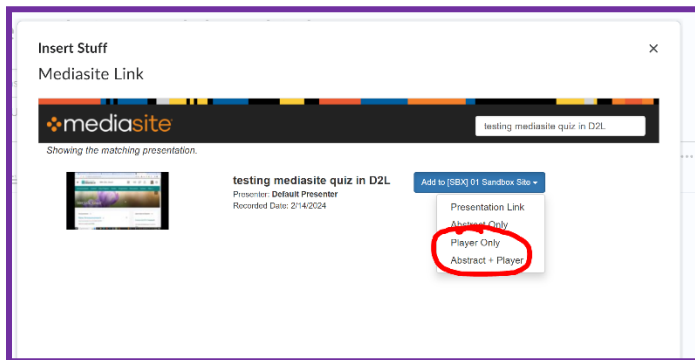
Insert Stuff
Mediasite Link
×

mediasite

testing mediasite quiz in D2L

Showing the matching presentation.

testing mediasite quiz in D2L
Presenter: Default Presenter
Recorded Date: 2/14/2024

Add to [SBX] 01 Sandbox Site

Presentation Link
Abstract Only
Player Only
Abstract + Player